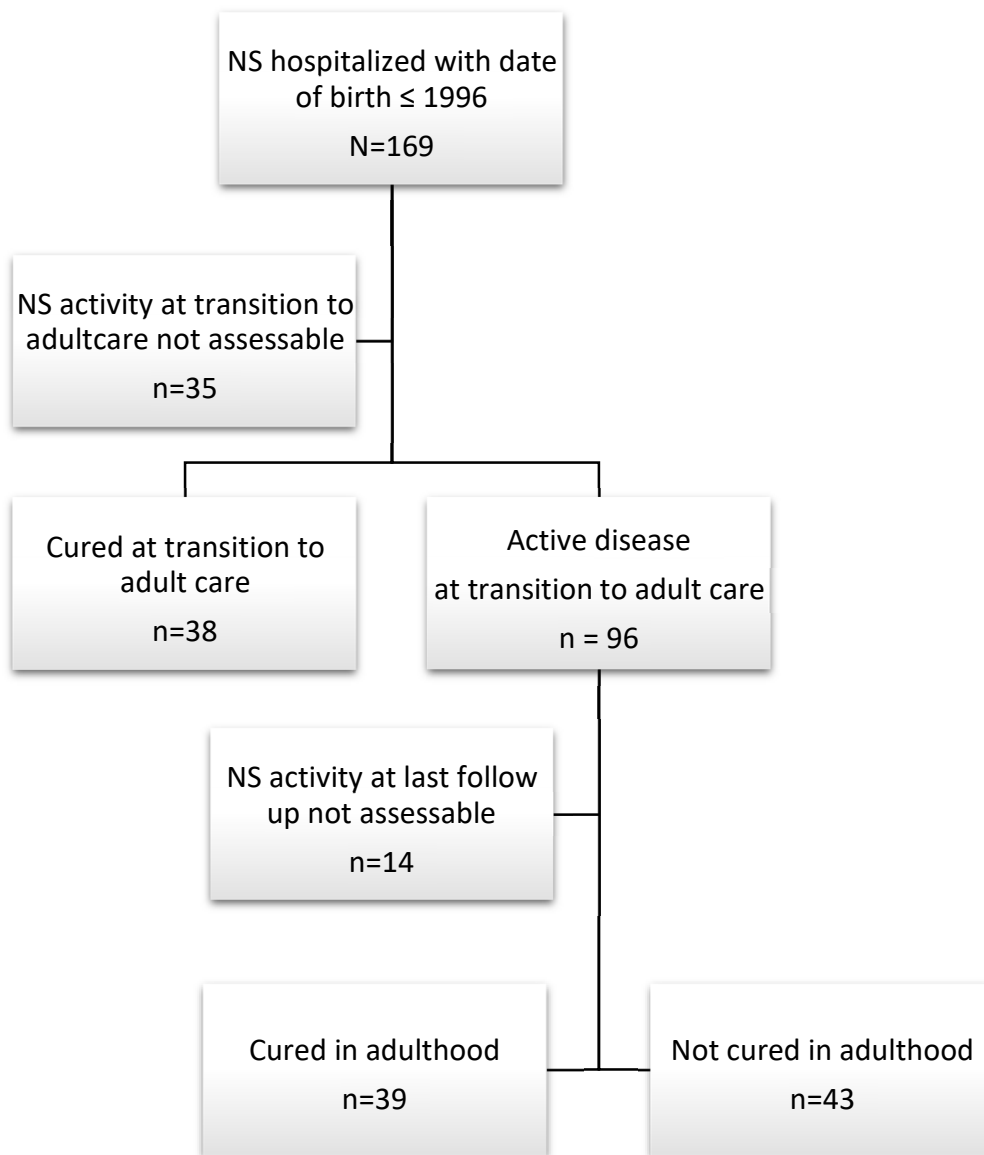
NS hospitalized with date of birth ≤ 1996

N=169

NS activity at transition to adultcare not assessable

n=35

Cured at transition to adult care

n=38

Active disease at transition to adult care

n = 96

NS activity at last follow up not assessable

n=14

Cured in adulthood

n=39

Not cured in adulthood

n=43